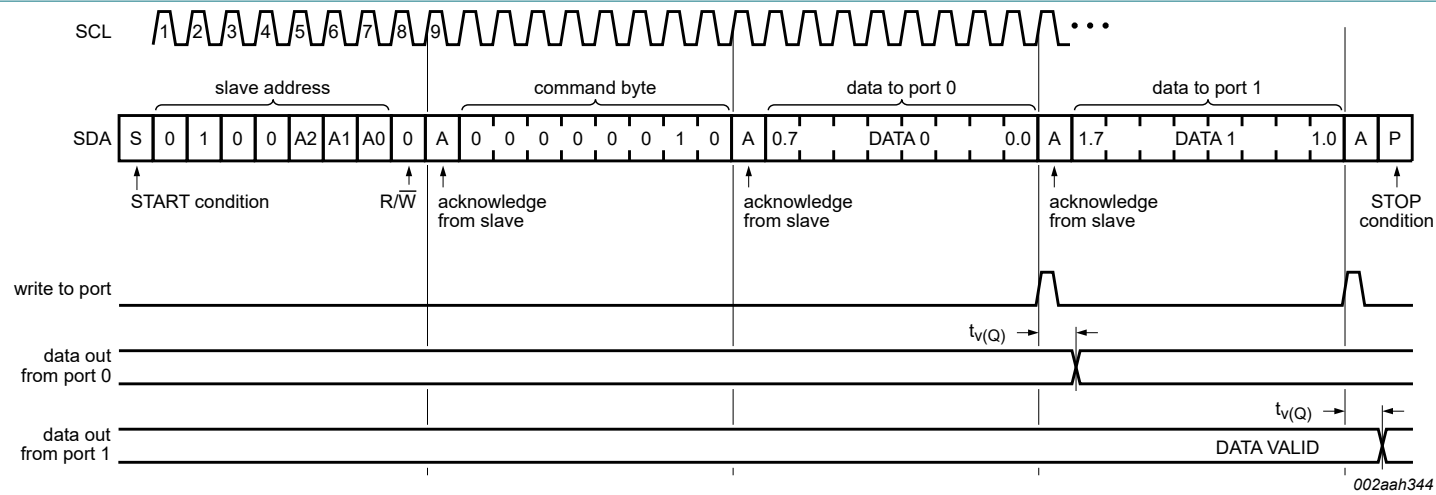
SCL 1 2 3 4 5 6 7 8 9 • • •

slave address

command byte

data to port 0

data to port 1

SDA S 0 1 0 0 A2 A1 A0 0 A 0 0 0 0 0 0 1 0 A 0.7 DATA 0 0.0 A 1.7 DATA 1 1.0 A P

START condition

$R/\overline{W}$

acknowledge from slave

acknowledge from slave

acknowledge from slave

STOP condition

write to port

$t_{v(Q)}$

data out from port 0

$t_{v(Q)}$

data out from port 1

DATA VALID

002aah344